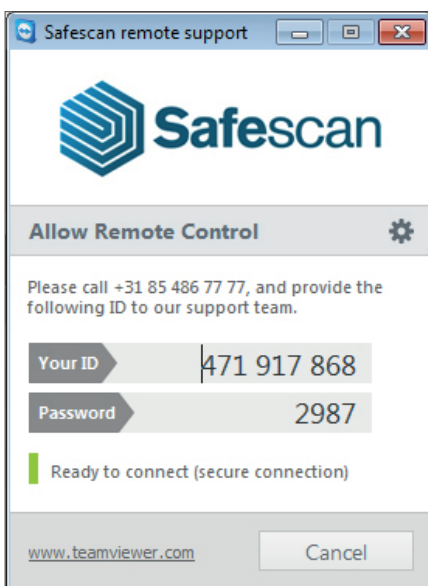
Safescan remote support

Safescan

Allow Remote Control

Please call +31 85 486 77 77, and provide the following ID to our support team.

Your ID 471 917 868

Password 2987

Ready to connect (secure connection)

www.teamviewer.com

Cancel